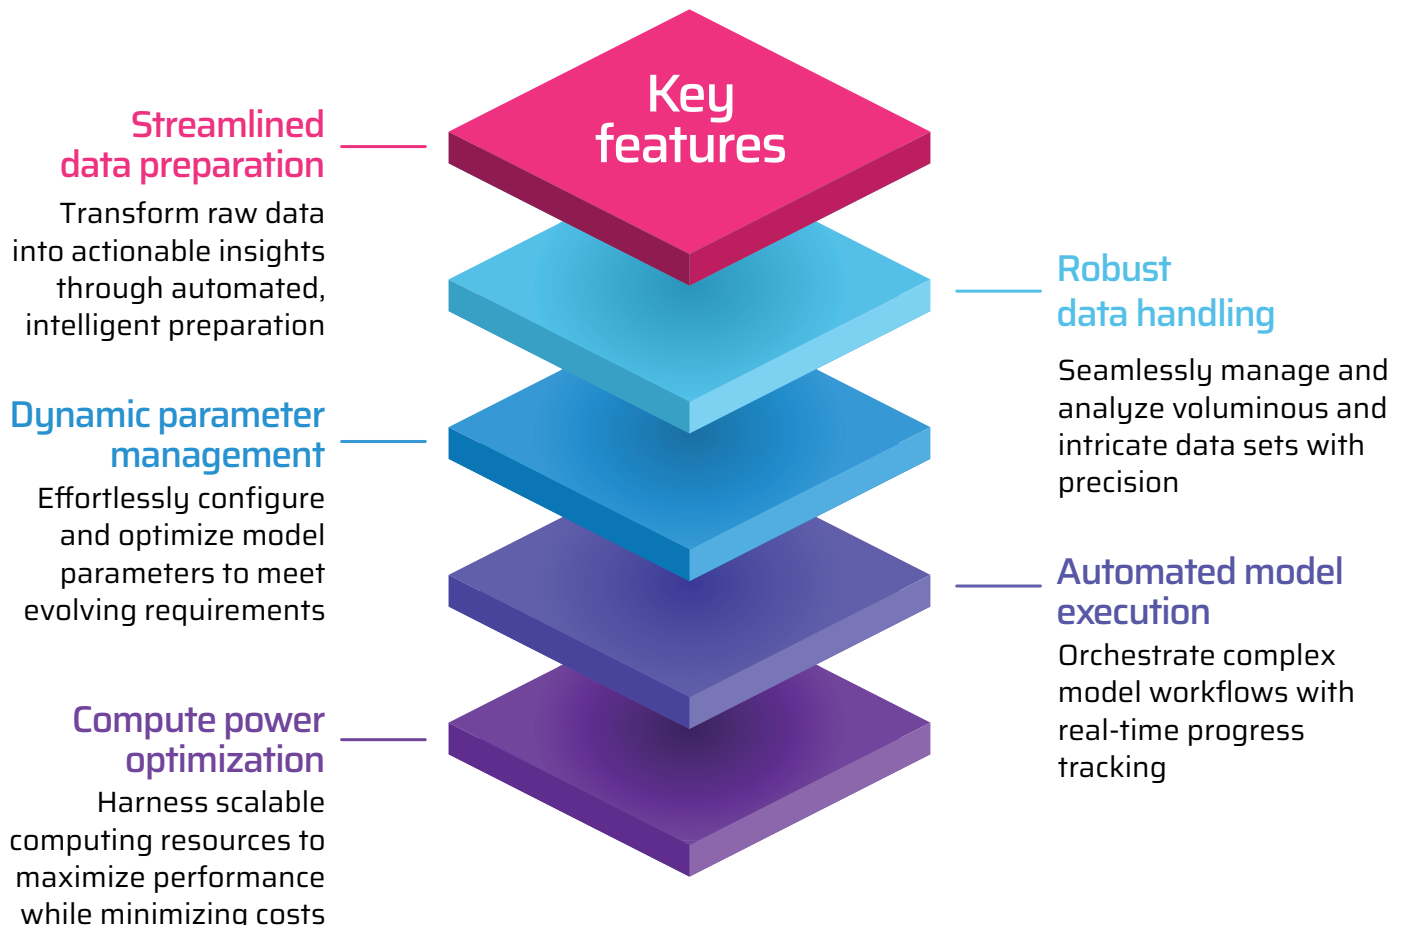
Key features

Streamlined data preparation

Transform raw data into actionable insights through automated, intelligent preparation

Dynamic parameter management

Effortlessly configure and optimize model parameters to meet evolving requirements

Compute power optimization

Harness scalable computing resources to maximize performance while minimizing costs

Robust data handling

Seamlessly manage and analyze voluminous and intricate data sets with precision

Automated model execution

Orchestrate complex model workflows with real-time progress tracking